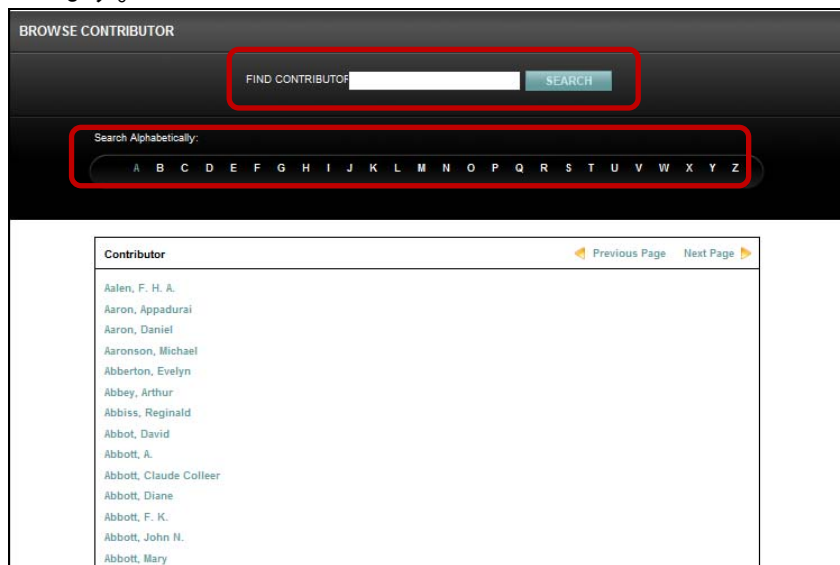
BROWSE CONTRIBUTOR

FIND CONTRIBUTOR

SEARCH

Search Alphabetically:

A B C D E F G H I J K L M N O P Q R S T U V W X Y Z

| Contributor | Previous Page  Next Page |
|---|---|
| Aalen, F. H. A. | |
| Aaron, Appadurai | |
| Aaron, Daniel | |
| Aaronson, Michael | |
| Abberton, Evelyn | |
| Abbey, Arthur | |
| Abbiss, Reginald | |
| Abbot, David | |
| Abbott, A. | |
| Abbott, Claude Colleer | |
| Abbott, Diane | |
| Abbott, F. K. | |
| Abbott, John N. | |
| Abbott, Mary | |